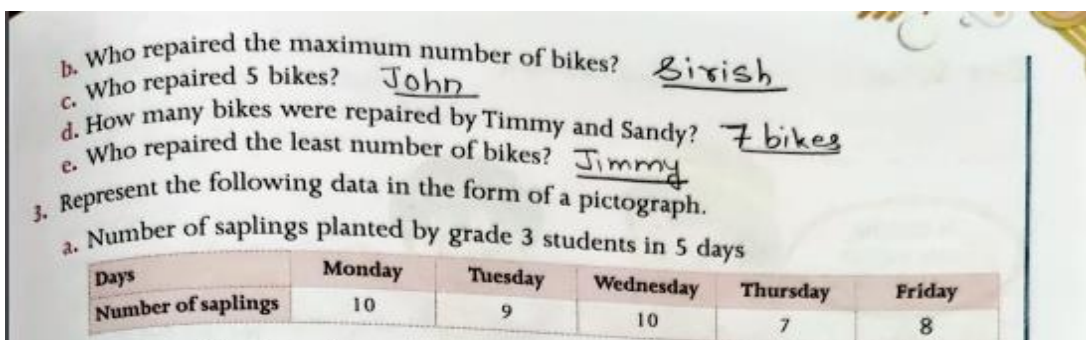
b. Who repaired the maximum number of bikes? Sirish
c. Who repaired 5 bikes? John
d. How many bikes were repaired by Timmy and Sandy? 7 bikes
e. Who repaired the least number of bikes? Jimmy

3. Represent the following data in the form of a pictograph.
a. Number of saplings planted by grade 3 students in 5 days

| Days | Monday | Tuesday | Wednesday | Thursday | Friday |
|---|---|---|---|---|---|
| Number of saplings | 10 | 9 | 10 | 7 | 8 |